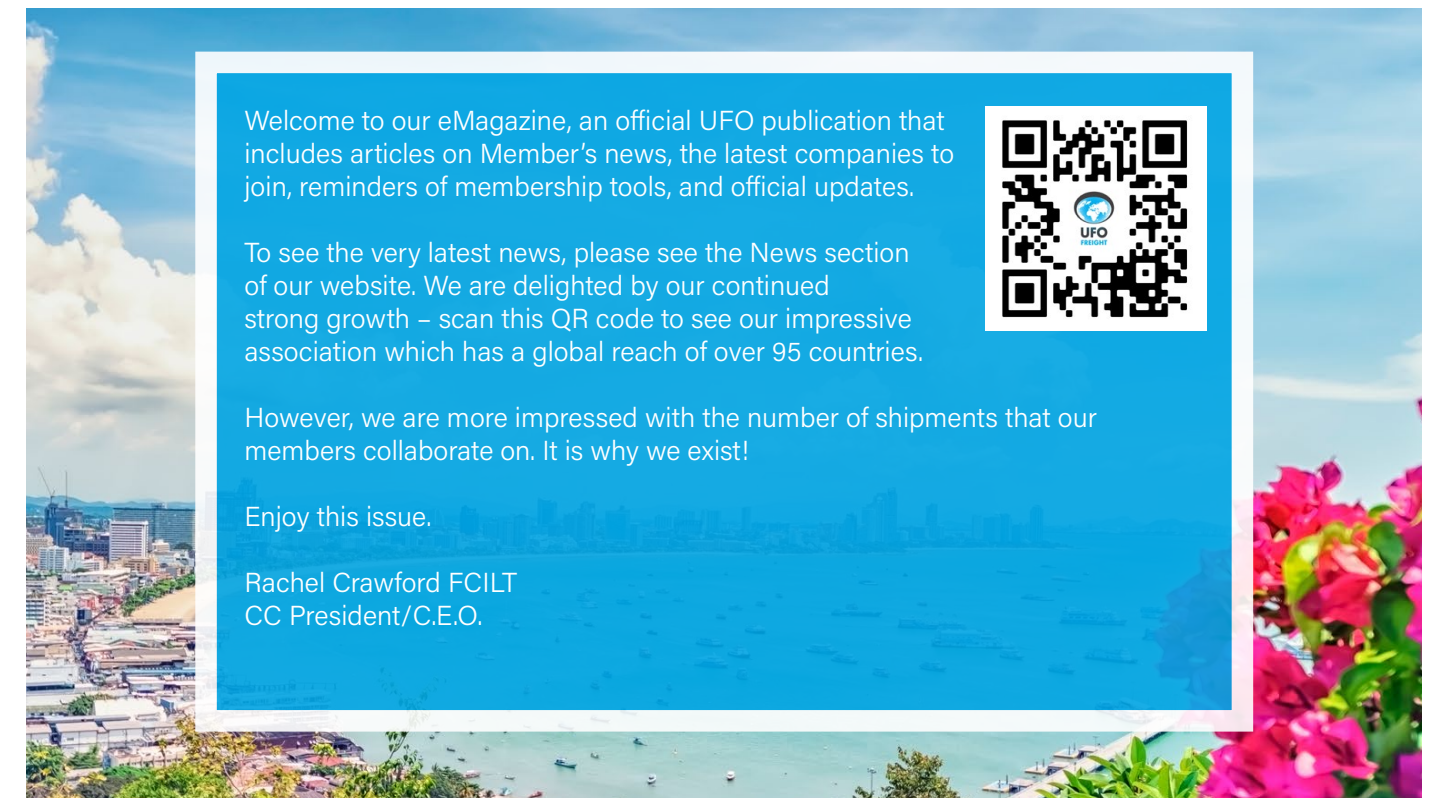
Welcome to our eMagazine, an official UFO publication that includes articles on Member's news, the latest companies to join, reminders of membership tools, and official updates.

UFO FREIGHT

To see the very latest news, please see the News section of our website. We are delighted by our continued strong growth – scan this QR code to see our impressive association which has a global reach of over 95 countries.

However, we are more impressed with the number of shipments that our members collaborate on. It is why we exist!

Enjoy this issue.

Rachel Crawford FCILT
CC President/C.E.O.